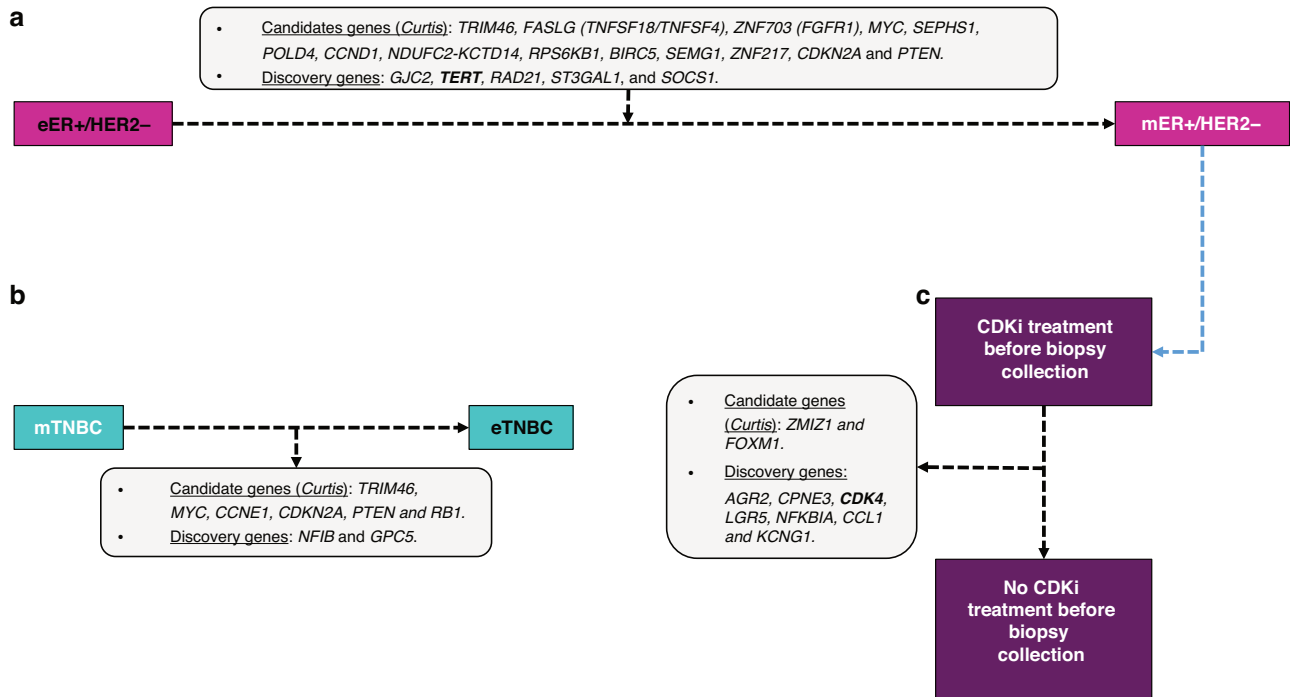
a

• Candidates genes (Curtis): TRIM46, FASLG (TNFSF18/TNFSF4), ZNF703 (FGFR1), MYC, SEPHS1, POLD4, CCND1, NDUFC2-KCTD14, RPS6KB1, BIRC5, SEMG1, ZNF217, CDKN2A and PTEN.
• Discovery genes: GJC2, **TERT**, RAD21, ST3GAL1, and SOCS1.

eER+/HER2–

mER+/HER2–

b

mTNBC

eTNBC

• Candidate genes (Curtis): TRIM46, MYC, CCNE1, CDKN2A, PTEN and RB1.
• Discovery genes: NFIB and GPC5.

c

CDKi treatment before biopsy collection

• Candidate genes (Curtis): ZMIZ1 and FOXM1.
• Discovery genes: AGR2, CPNE3, **CDK4**, LGR5, NFKBIA, CCL1 and KCNG1.

No CDKi treatment before biopsy collection